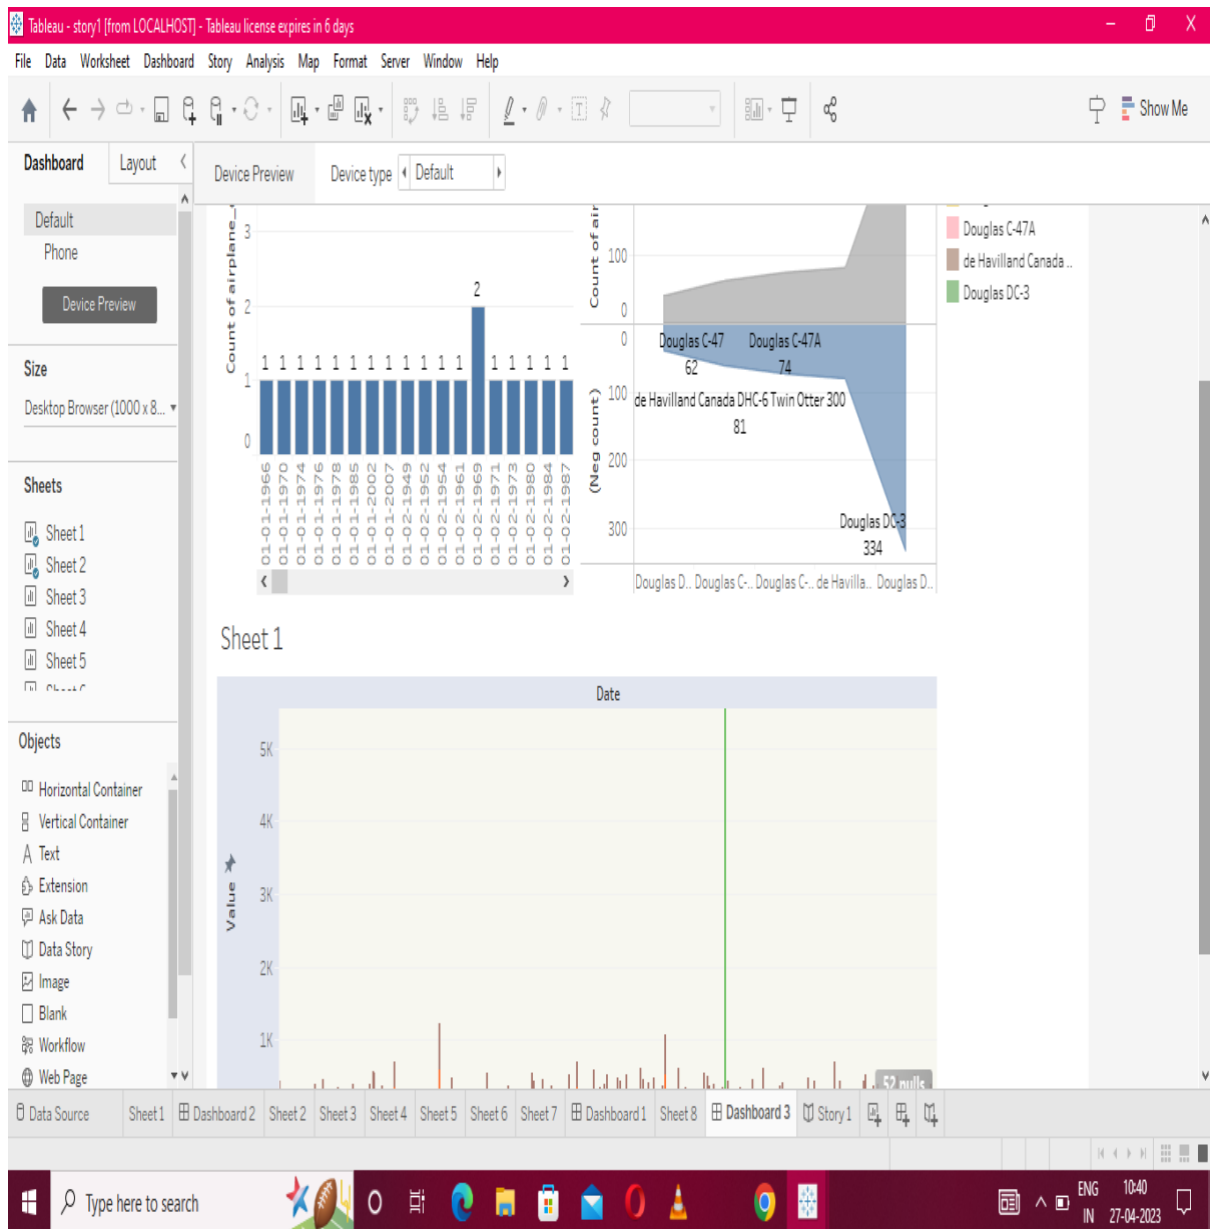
Tableau - story1 [from LOCALHOST] - Tableau license expires in 6 days

File Data Worksheet Dashboard Story Analysis Map Format Server Window Help

Show Me

Dashboard Layout

Device Preview Device type Default

Default
Phone

Device Preview

Size

Desktop Browser (1000 x 8...

Sheets

Sheet 1
Sheet 2
Sheet 3
Sheet 4
Sheet 5

Objects

Horizontal Container
Vertical Container
Text
Extension
Ask Data
Data Story
Image
Blank
Workflow
Web Page

Count of airplane_
3
2
1
0
2
1 1 1 1 1 1 1 1 1 1 1 1 1 1 1 1 1
01-01-1966
01-01-1970
01-01-1974
01-01-1976
01-01-1978
01-01-1985
01-01-2002
01-01-2007
01-02-1949
01-02-1952
01-02-1954
01-02-1961
01-02-1969
01-02-1971
01-02-1973
01-02-1980
01-02-1984
01-02-1987

Count of air
100
0
0
100
200
300
(Neg count)
Douglas C-47
62
Douglas C-47A
74
de Havilland Canada DHC-6 Twin Otter 300
81
Douglas DC-3
334
Douglas D.. Douglas C-.. Douglas C-.. de Havilla.. Douglas D..

Douglas C-47A
de Havilland Canada ..
Douglas DC-3

Sheet 1

Date

Value
5K
4K
3K
2K
1K
52 nulls

Data Source Sheet 1 Dashboard 2 Sheet 2 Sheet 3 Sheet 4 Sheet 5 Sheet 6 Sheet 7 Dashboard 1 Sheet 8 Dashboard 3 Story 1

Type here to search

ENG IN 10:40 27-04-2023